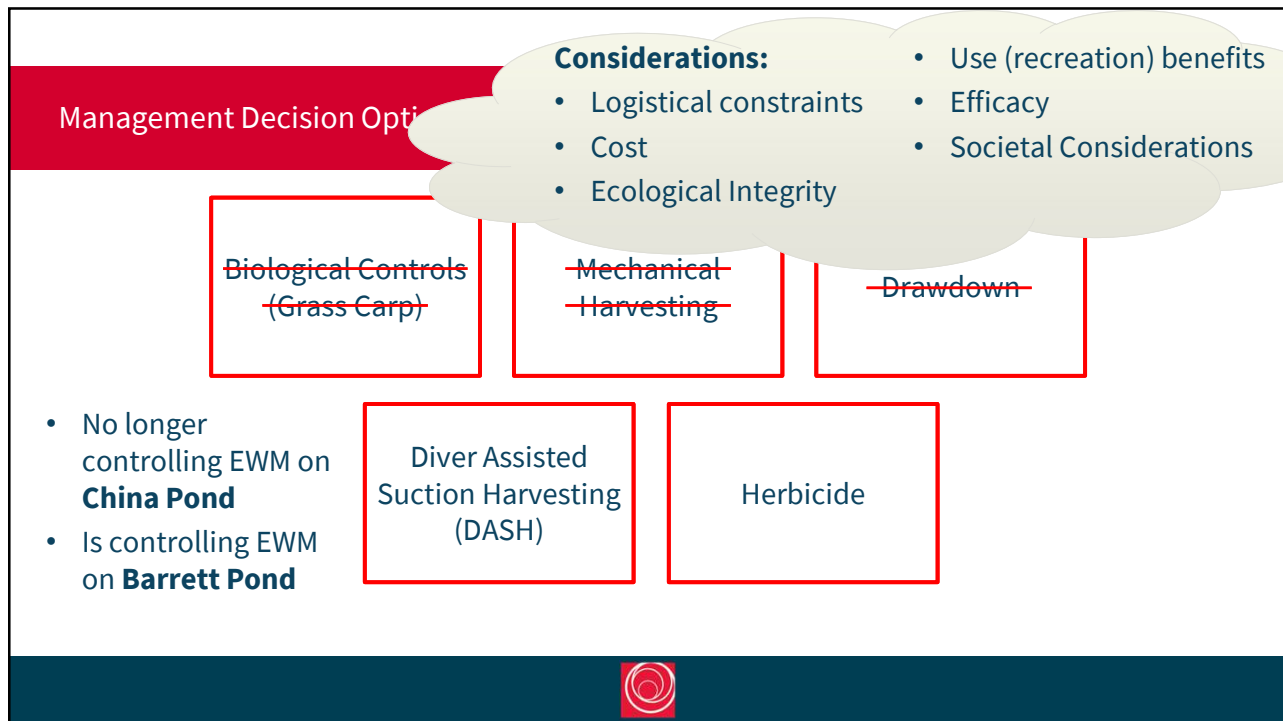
Management Decision Opti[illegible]

**Considerations:**
- Logistical constraints
- Cost
- Ecological Integrity
- Use (recreation) benefits
- Efficacy
- Societal Considerations

~~Biological Controls (Grass Carp)~~

~~Mechanical Harvesting~~

~~Drawdown~~

- No longer controlling EWM on **China Pond**
- Is controlling EWM on **Barrett Pond**

Diver Assisted Suction Harvesting (DASH)

Herbicide